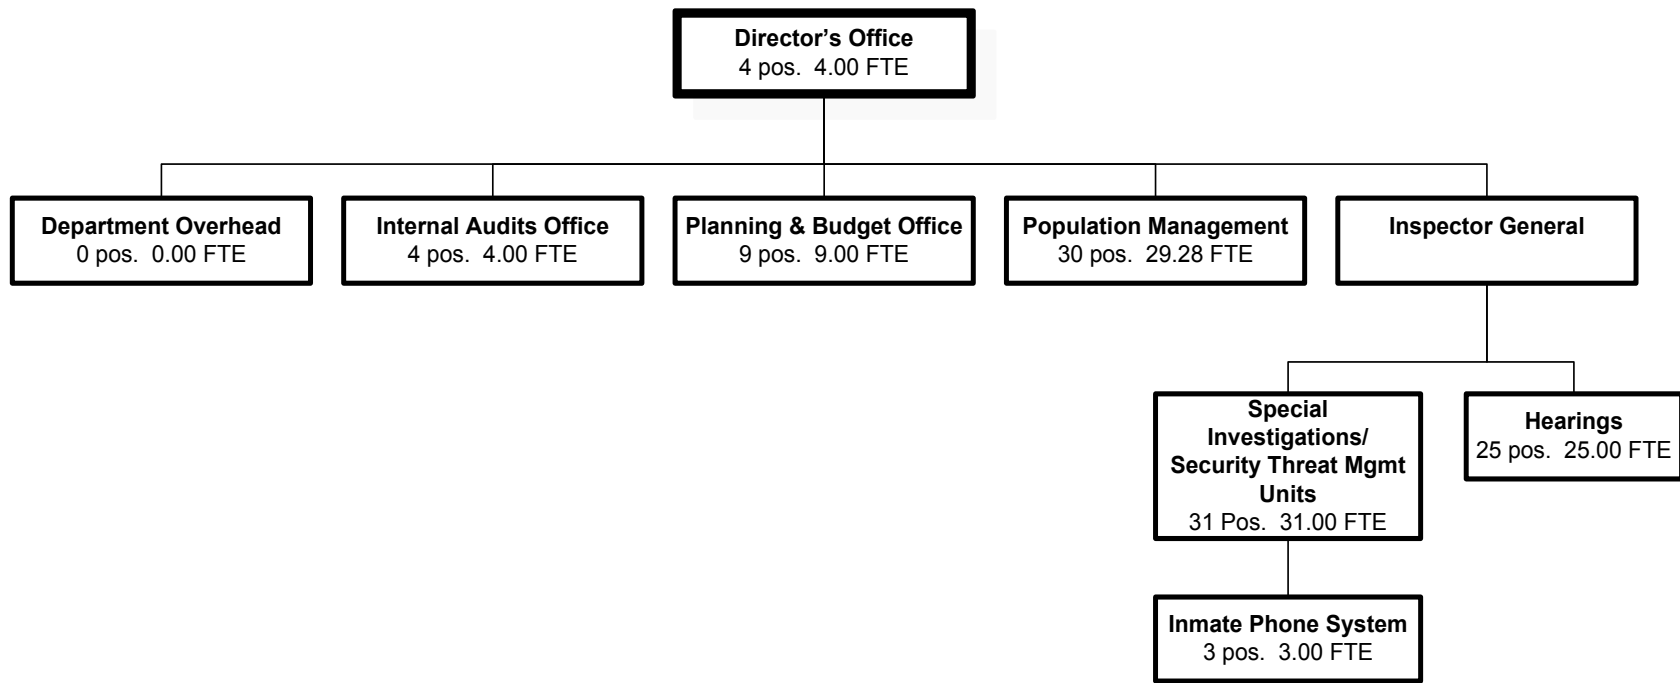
Director's Office
4 pos. 4.00 FTE

Department Overhead
0 pos. 0.00 FTE

Internal Audits Office
4 pos. 4.00 FTE

Planning & Budget Office
9 pos. 9.00 FTE

Population Management
30 pos. 29.28 FTE

Inspector General

Special Investigations/ Security Threat Mgmt Units
31 Pos. 31.00 FTE

Hearings
25 pos. 25.00 FTE

Inmate Phone System
3 pos. 3.00 FTE